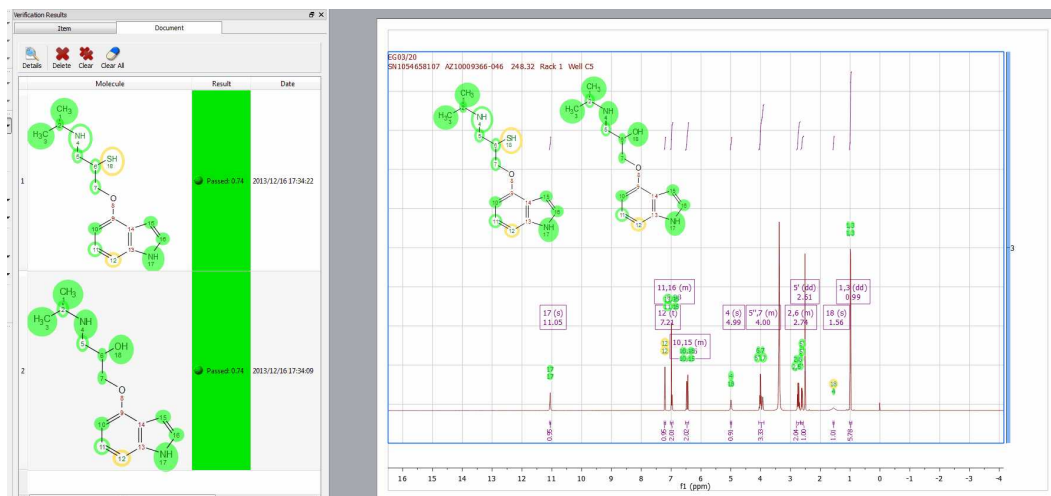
Verification Results

Item | Document

Details Delete Clear Clear All

| | Molecule | Result | Date |
|---|---|---|---|
| 1 | $CH_3$ $H_3C$ NH SH | Passed: 0.74 | 2013/12/16 17:34:22 |
| 2 | $CH_3$ $H_3C$ NH OH NH | Passed: 0.74 | 2013/12/16 17:34:09 |

EG03/20
SN1054658107 AZ10009366-046 248.32 Rack 1 Well C5

17 (s)
11.05

12 (t)
7.22

11,16 (m)
7.09

10,15 (m)
6.59

4 (s)
4.99

5",7 (m)
4.00

5' (dd)
2.81

2,6 (m)
2.74

18 (s)
1.56

1,3 (dd)
0.99

0.95
0.96
2.03
2.02
0.91
3.33
2.04
1.00
1.00
5.78

16 15 14 13 12 11 10 9 8 7 6 5 4 3 2 1 0 -1 -2 -3 -4
f1 (ppm)